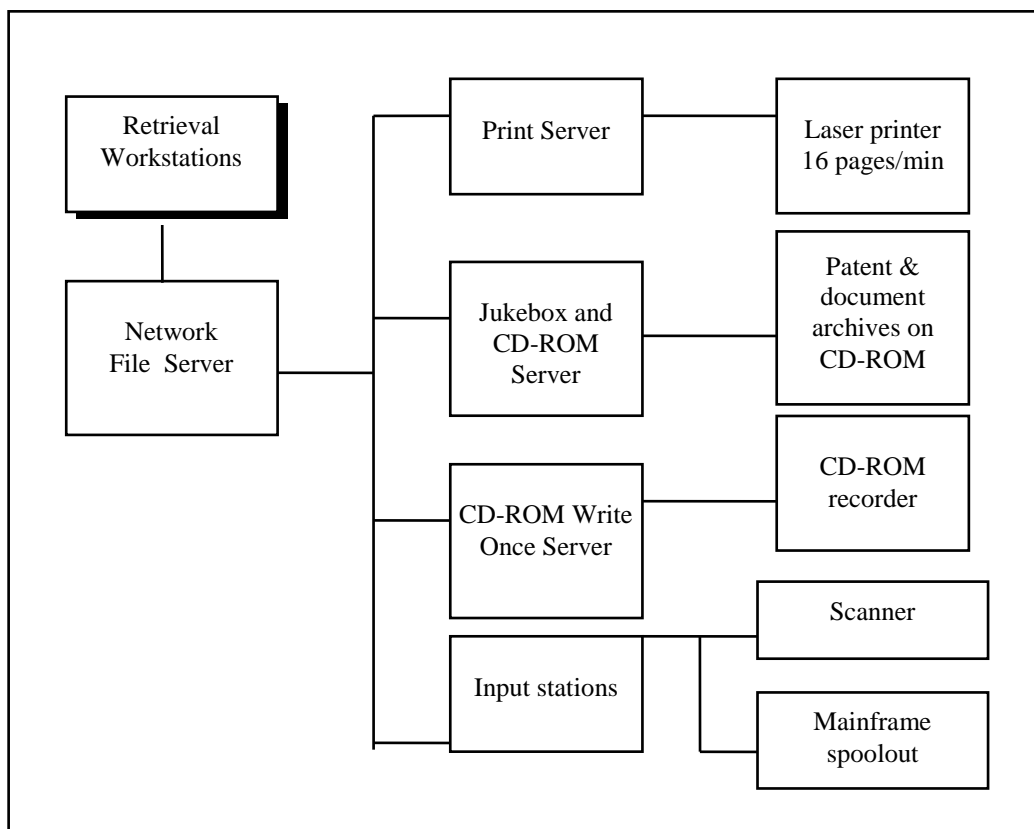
Retrieval Workstations

Network File Server

Print Server

Laser printer 16 pages/min

Jukebox and CD-ROM Server

Patent & document archives on CD-ROM

CD-ROM Write Once Server

CD-ROM recorder

Input stations

Scanner

Mainframe spoolout